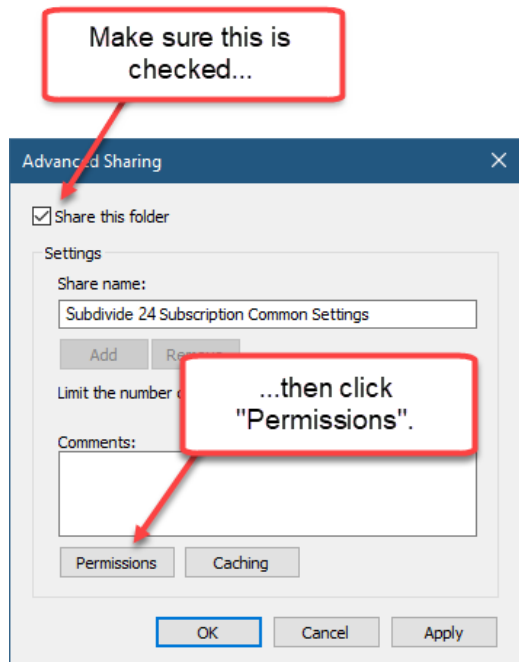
Make sure this is checked...

Advanced Sharing

Share this folder

Settings

Share name:

Subdivide 24 Subscription Common Settings

Add Remove

Limit the number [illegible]

...then click "Permissions".

Comments:

Permissions Caching

OK Cancel Apply